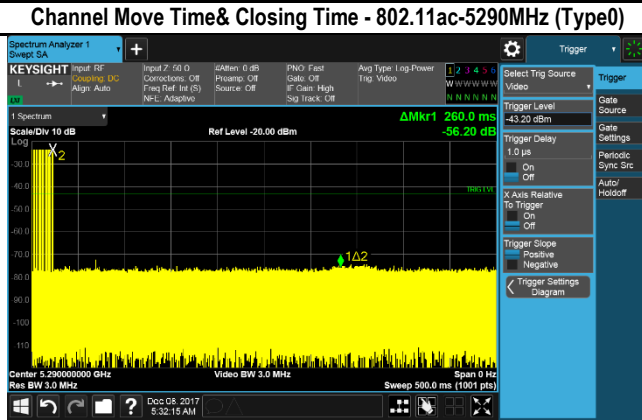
Channel Move Time& Closing Time - 802.11ac-5290MHz (Type0)

Spectrum Analyzer 1
Swept SA

Trigger

KEYSIGHT Input: RF Coupling: DC Align: Auto
Input Z: 50 Ω Corrections: Off Freq Ref: Int (S) NFE: Adaptive
#Atten: 0 dB Preamp: Off Source: Off
PNO: Fast Gate: Off IF Gain: High Sig Track: Off
Avg Type: Log-Power Trig: Video
1 2 3 4 5 6
W W W W W W
N N N N N N

LXI

1 Spectrum
Scale/Div 10 dB
Log
Ref Level -20.00 dBm
ΔMkr1 260.0 ms
-56.20 dB

-30.0
-40.0
-50.0
-60.0
-70.0
-80.0
-90.0
-100
-110

X2
TRIG LVL
1Δ2

Center 5.290000000 GHz
Res BW 3.0 MHz
Video BW 3.0 MHz
Span 0 Hz
Sweep 500.0 ms (1001 pts)

Select Trig Source
Video
Trigger Level
-43.20 dBm
Trigger Delay
1.0 μs
On
Off
X Axis Relative To Trigger
On
Off
Trigger Slope
Positive
Negative
Trigger Settings Diagram

Trigger
Gate Source
Gate Settings
Periodic Sync Src
Auto/ Holdoff

Dec 08, 2017
5:32:15 AM